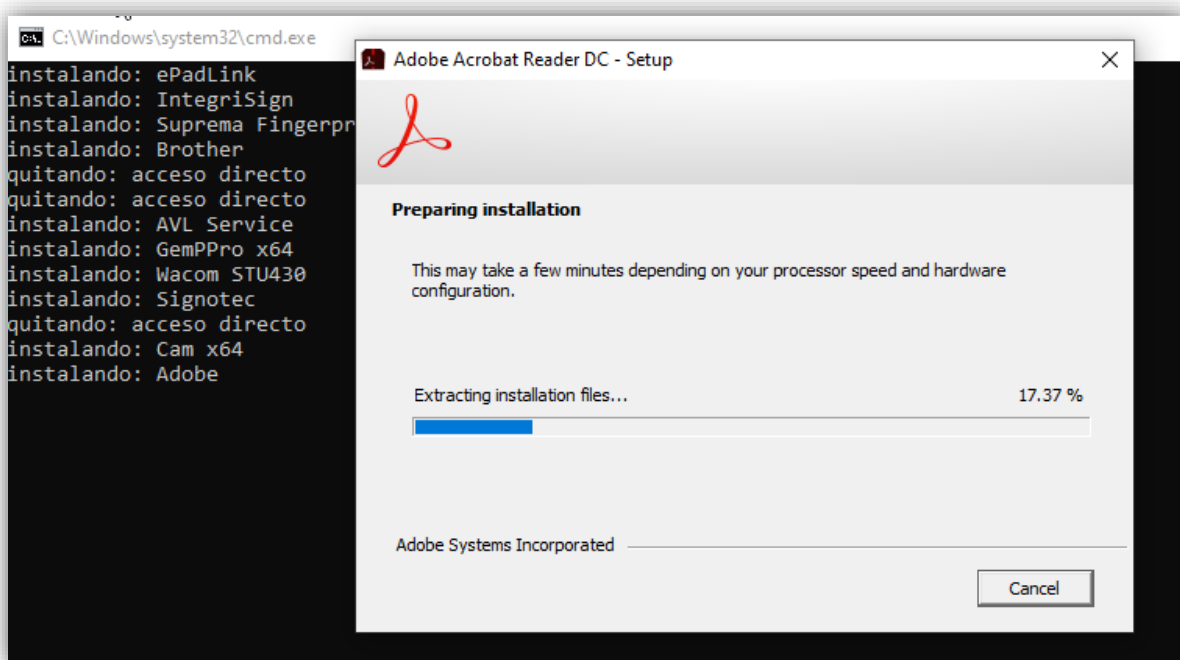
C:\Windows\system32\cmd.exe
instalando: ePadLink
instalando: IntegriSign
instalando: Suprema Fingerpr
instalando: Brother
quitando: acceso directo
quitando: acceso directo
instalando: AVL Service
instalando: GemPPro x64
instalando: Wacom STU430
instalando: Signotec
quitando: acceso directo
instalando: Cam x64
instalando: Adobe

Adobe Acrobat Reader DC - Setup

Preparing installation

This may take a few minutes depending on your processor speed and hardware configuration.

Extracting installation files...

17.37 %

Adobe Systems Incorporated

Cancel